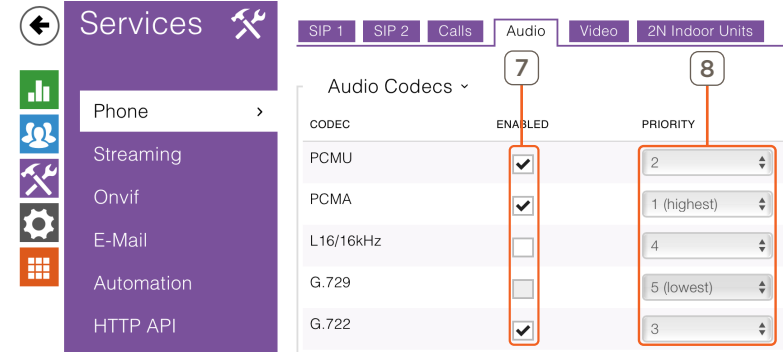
Services

Phone ›
Streaming
Onvif
E-Mail
Automation
HTTP API

SIP 1 | SIP 2 | Calls | Audio | Video | 2N Indoor Units

Audio Codecs ˅

7
8

| CODEC | ENABLED | PRIORITY |
|---|---|---|
| PCMU | ✔ | 2 |
| PCMA | ✔ | 1 (highest) |
| L16/16kHz | | 4 |
| G.729 | | 5 (lowest) |
| G.722 | ✔ | 3 |